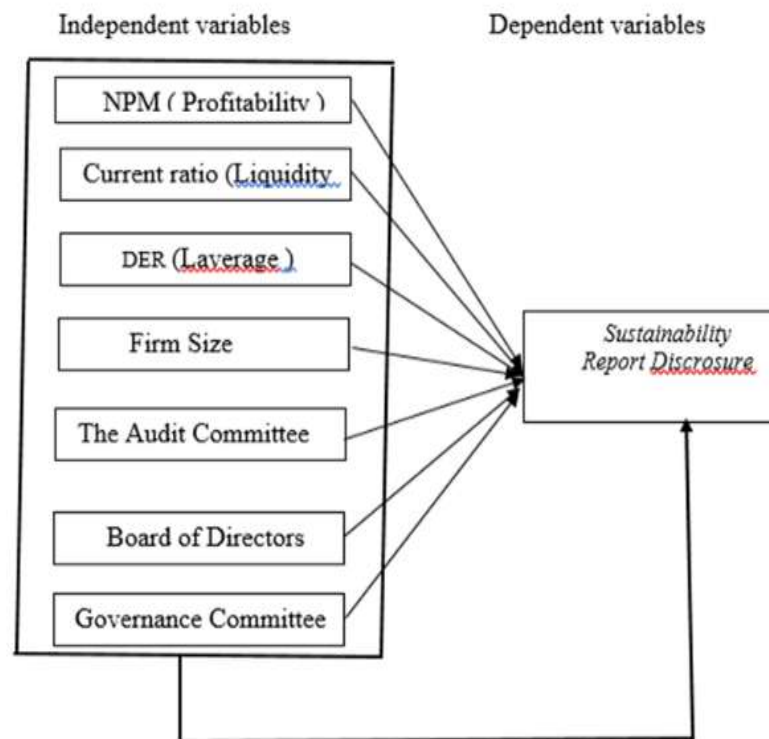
Independent variables

Dependent variables

NPM ( Profitability )

Current ratio (Liquidity

DER (Laverage )

Firm Size

The Audit Committee

Board of Directors

Governance Committee

Sustainability Report Discrosure